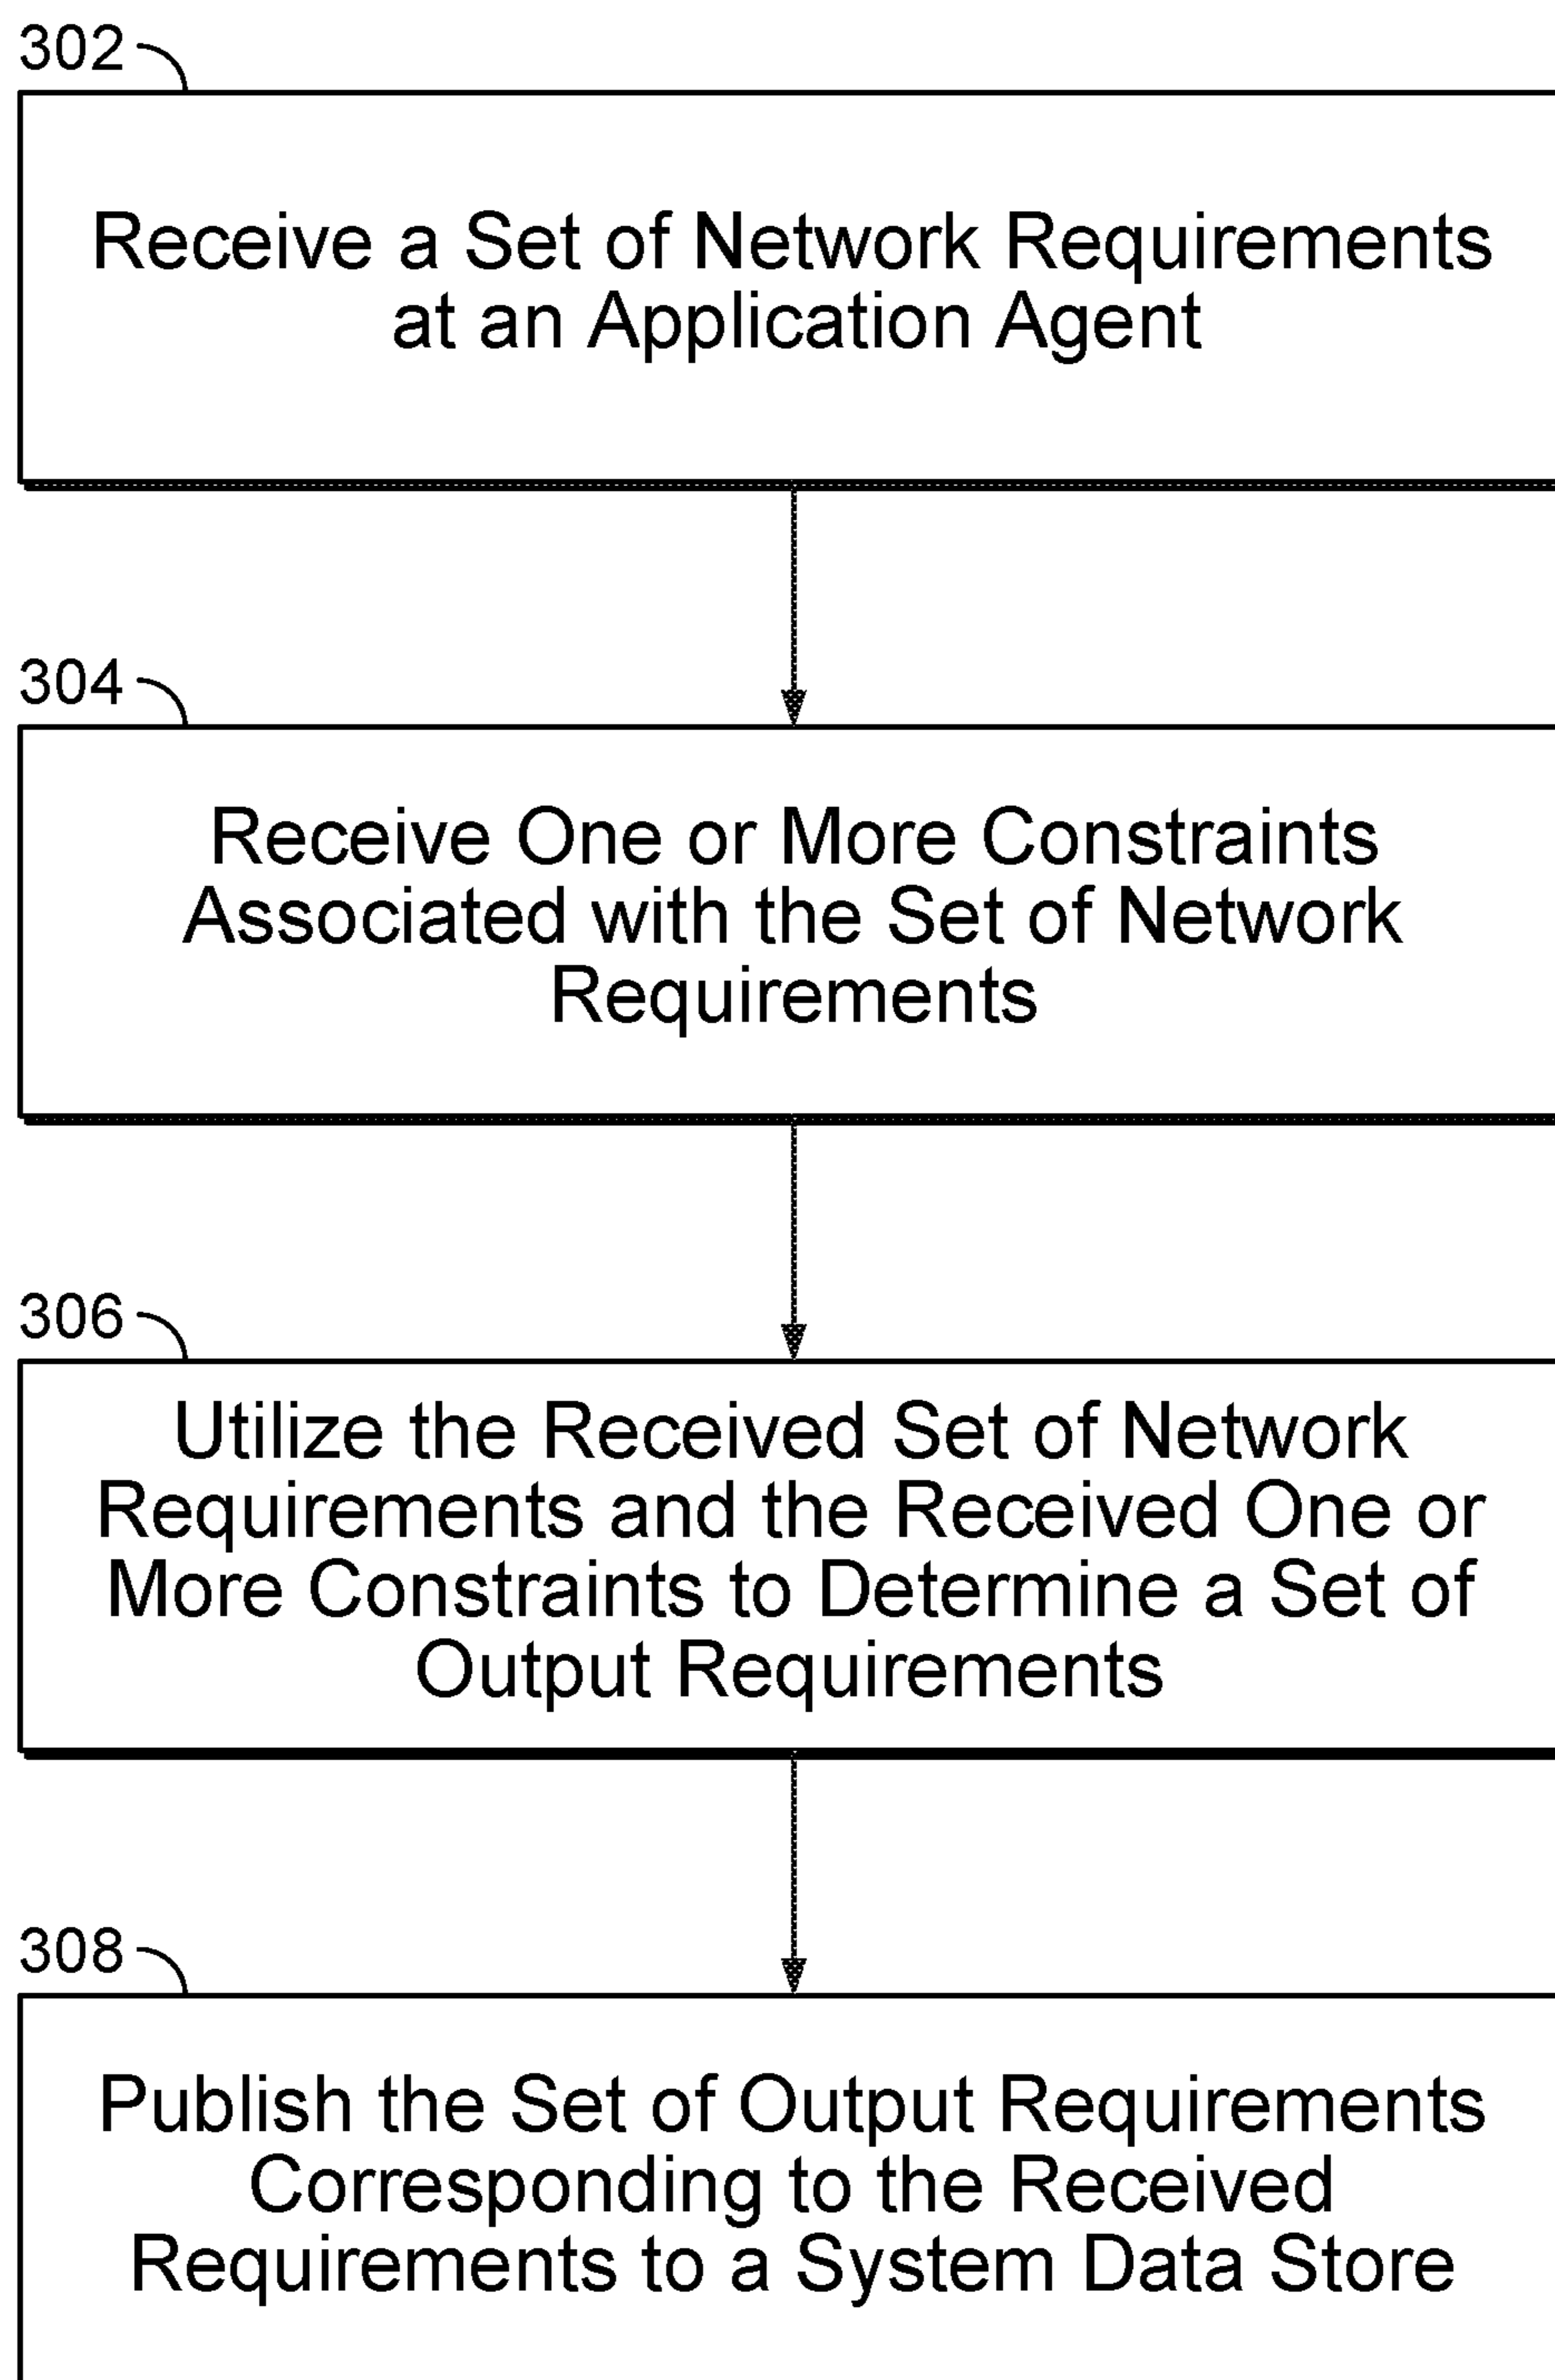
302

Receive a Set of Network Requirements at an Application Agent

304

Receive One or More Constraints Associated with the Set of Network Requirements

306

Utilize the Received Set of Network Requirements and the Received One or More Constraints to Determine a Set of Output Requirements

308

Publish the Set of Output Requirements Corresponding to the Received Requirements to a System Data Store